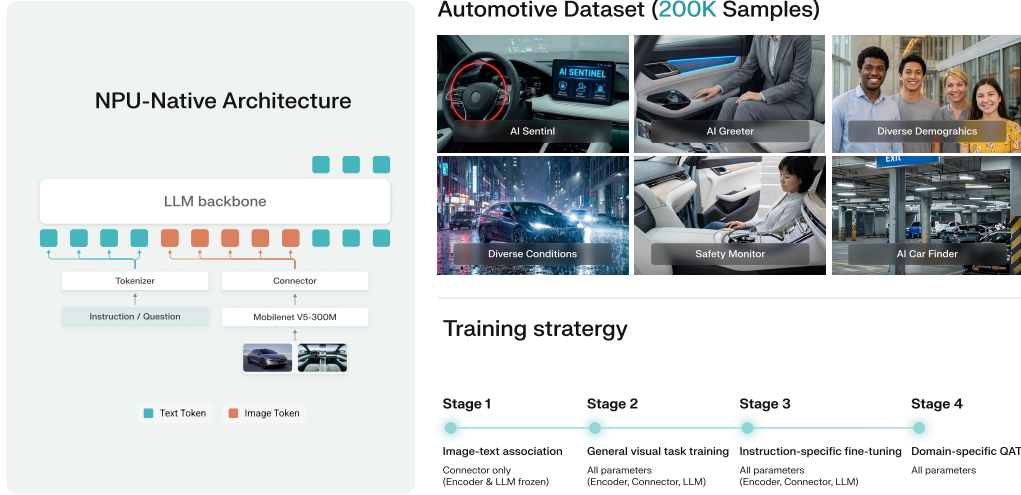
NPU-Native Architecture

LLM backbone

Tokenizer

Connector

Instruction / Question

Mobilenet V5-300M

Text Token

Image Token

Automotive Dataset (200K Samples)

AI SENTINEL

AI Sentinl

AI Greeter

Diverse Demograhics

EXIT

Diverse Conditions

Safety Monitor

AI Car Finder

Training stratergy

Stage 1

Image-text association

Connector only (Encoder & LLM frozen)

Stage 2

General visual task training

All parameters (Encoder, Connector, LLM)

Stage 3

Instruction-specific fine-tuning

All parameters (Encoder, Connector, LLM)

Stage 4

Domain-specific QAT

All parameters